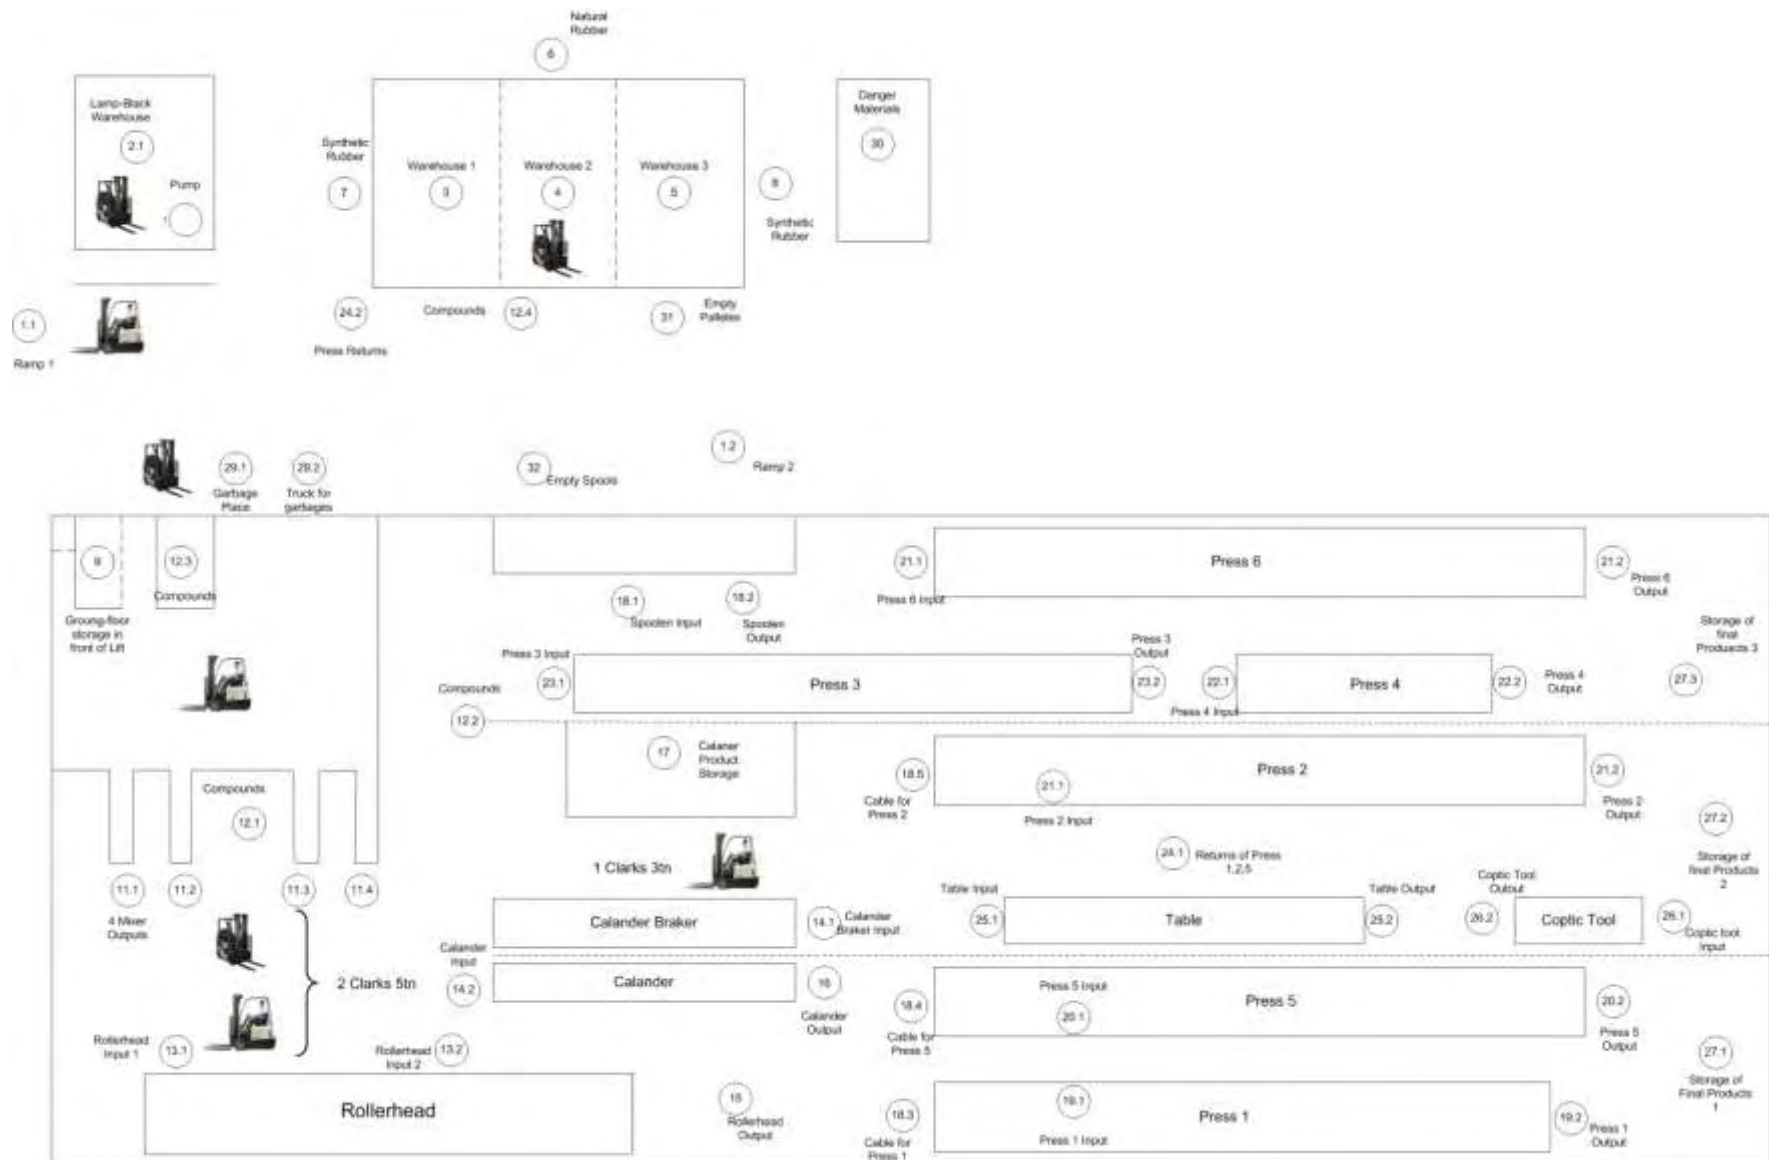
Natural Rubber
6

Lamp-Black Warehouse
2.1
Pump

Synthetic Rubber
7
Warehouse 1
3
Warehouse 2
4
Warehouse 3
5
8
Synthetic Rubber

Danger Materials
30

1.1
Ramp 1
24.2
Press Returns
Compounds
12.4
31
Empty Palletes

1.2
Ramp 2
29.1
Garbage Place
29.2
Truck for garbages
32
Empty Spools

9
Groung-floor storage in front of Lift
12.3
Compounds

21.1
Press 6 input
Press 6
21.2
Press 6 Output

18.1
Spoolen Input
18.2
Spoolen Output

Storage of final Products 3
27.3

Press 3 Input
Compounds
23.1
Press 3
Press 3 Output
23.2
22.1
Press 4 Input
Press 4
22.2
Press 4 Output

12.2
17
Calaner Product Storage

18.5
Cable for Press 2
21.1
Press 2 Input
Press 2
21.2
Press 2 Output
27.2
Storage of final Products 2

Compounds
12.1

11.1
11.2
11.3
11.4
4 Mixer Outputs

1 Clarks 3tn
24.1
Returns of Press 1,2,5

Calander Braker
14.1
Calander Braker Input
Table Input
25.1
Table
Table Output
25.2
Coptic Tool Output
26.2
Coptic Tool
26.1
Coptic tool input

2 Clarks 5tn
Calander input
14.2
Calander
16
Calander Output
18.4
Cable for Press 5
Press 5 Input
20.1
Press 5
20.2
Press 5 Output
27.1
Storage of Final Products 1

Rollerhead Input 1
13.1
Rollerhead Input 2
13.2
Rollerhead
15
Rollerhead Output
18.3
Cable for Press 1
19.1
Press 1 Input
Press 1
19.2
Press 1 Output